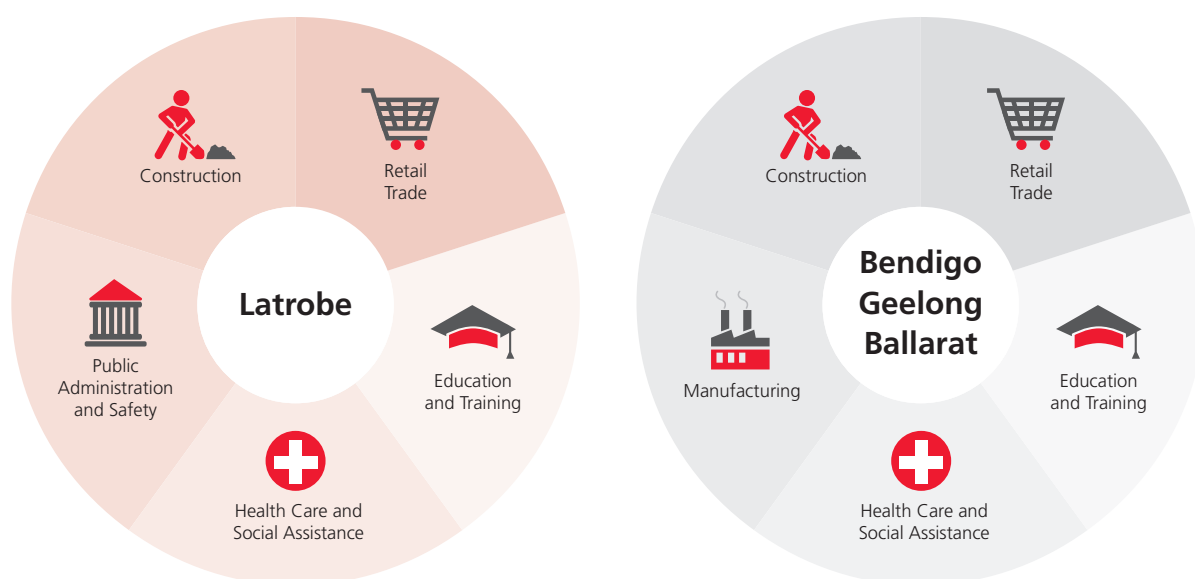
Construction

Retail Trade

Latrobe

Public Administration and Safety

Education and Training

Health Care and Social Assistance

Construction

Retail Trade

Bendigo Geelong Ballarat

Manufacturing

Education and Training

Health Care and Social Assistance